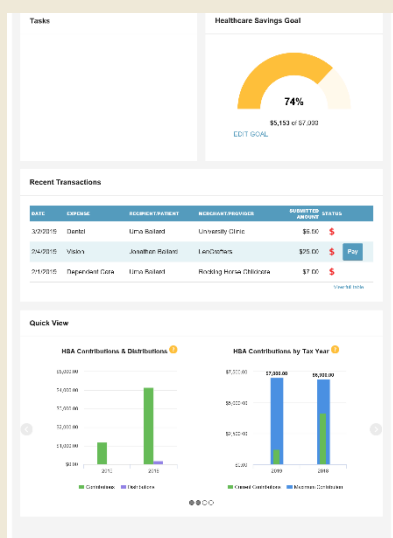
Tasks

Healthcare Savings Goal

74%

$5,153 of $7,000

EDIT GOAL

Recent Transactions

| DATE | EXPENSE | RECIPIENT/PATIENT | MERCHANT/PROVIDER | SUBMITTED AMOUNT | STATUS |
|---|---|---|---|---|---|
| 3/2/2015 | Dental | Uma Ballard | University Clinic | $6.00 | $ |
| 2/4/2015 | Vision | Jonathan Ballard | LenCrafters | $25.00 | $ Pay |
| 2/1/2015 | Dependent Care | Uma Ballard | Rocking Horse Childcare | $7.00 | $ |

View full table

Quick View

HSA Contributions & Distributions

$5,000.00
$4,000.00
$3,000.00
$2,000.00
$1,000.00
$0.00

2015 2016

Contributions Distributions

HSA Contributions by Tax Year

$7,000.00
$5,000.00
$3,500.00
$0.00

$7,000.00 $6,900.00

2009 2010

Current Contributions Maximum Contributions